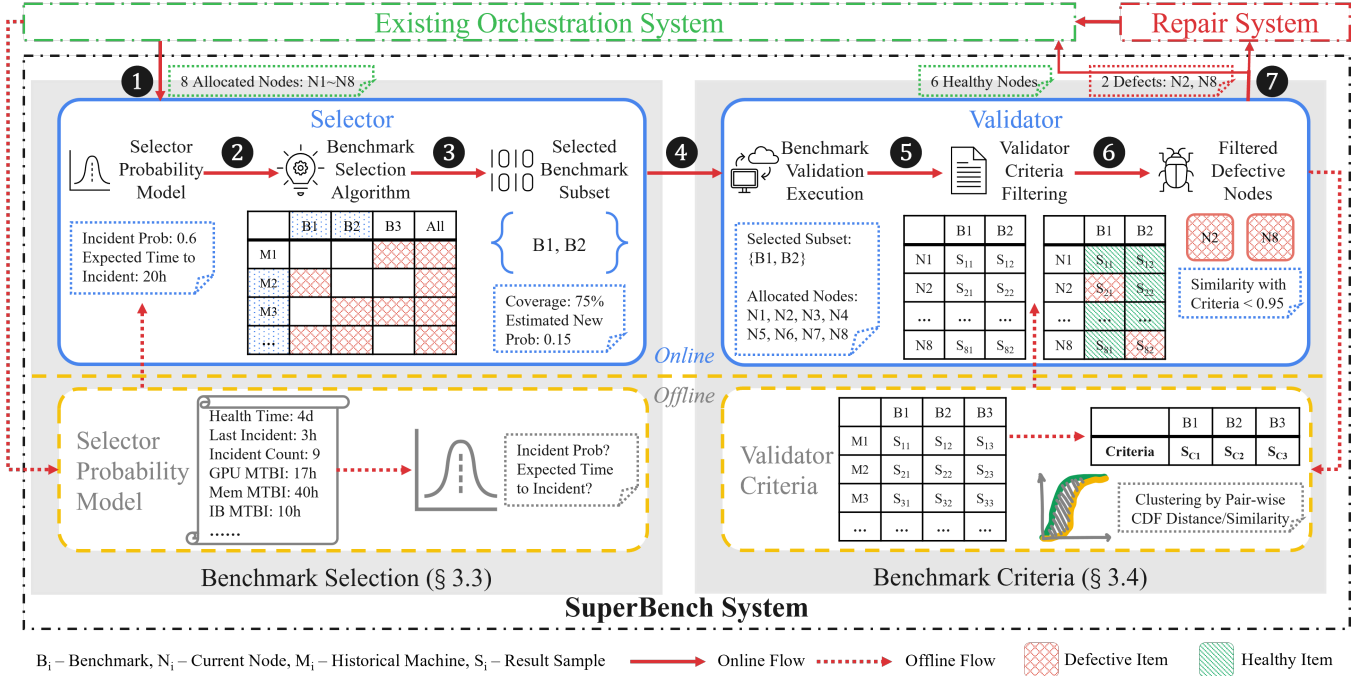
Existing Orchestration System

Repair System

1 8 Allocated Nodes: N1~N8

6 Healthy Nodes

2 Defects: N2, N8

7

Selector

Selector Probability Model

2

Benchmark Selection Algorithm

3

Selected Benchmark Subset

4

Validator

Benchmark Validation Execution

5

Validator Criteria Filtering

6

Filtered Defective Nodes

Incident Prob: 0.6 Expected Time to Incident: 20h

| | B1 | B2 | B3 | All |
|---|---|---|---|---|
| M1 | | | | |
| M2 | | | | |
| M3 | | | | |
| ... | | | | |

{ B1, B2 }

Coverage: 75% Estimated New Prob: 0.15

Selected Subset: {B1, B2}

Allocated Nodes: N1, N2, N3, N4 N5, N6, N7, N8

| | B1 | B2 |
|---|---|---|
| N1 | $S_{11}$ | $S_{12}$ |
| N2 | $S_{21}$ | $S_{22}$ |
| ... | ... | ... |
| N8 | $S_{81}$ | $S_{82}$ |

| | B1 | B2 |
|---|---|---|
| N1 | $S_{11}$ | $S_{12}$ |
| N2 | $S_{21}$ | $S_{22}$ |
| ... | ... | ... |
| N8 | $S_{81}$ | $S_{82}$ |

N2 N8

Similarity with Criteria < 0.95

Online

Offline

Selector Probability Model

Health Time: 4d
Last Incident: 3h
Incident Count: 9
GPU MTBI: 17h
Mem MTBI: 40h
IB MTBI: 10h
......

Incident Prob? Expected Time to Incident?

Validator Criteria

| | B1 | B2 | B3 |
|---|---|---|---|
| M1 | $S_{11}$ | $S_{12}$ | $S_{13}$ |
| M2 | $S_{21}$ | $S_{22}$ | $S_{23}$ |
| M3 | $S_{31}$ | $S_{32}$ | $S_{33}$ |
| ... | ... | ... | ... |

| | B1 | B2 | B3 |
|---|---|---|---|
| Criteria | $S_{C1}$ | $S_{C2}$ | $S_{C3}$ |

Clustering by Pair-wise CDF Distance/Similarity

Benchmark Selection (§ 3.3)

Benchmark Criteria (§ 3.4)

SuperBench System

$B_i$ – Benchmark, $N_i$ – Current Node, $M_i$ – Historical Machine, $S_i$ – Result Sample Online Flow Offline Flow Defective Item Healthy Item